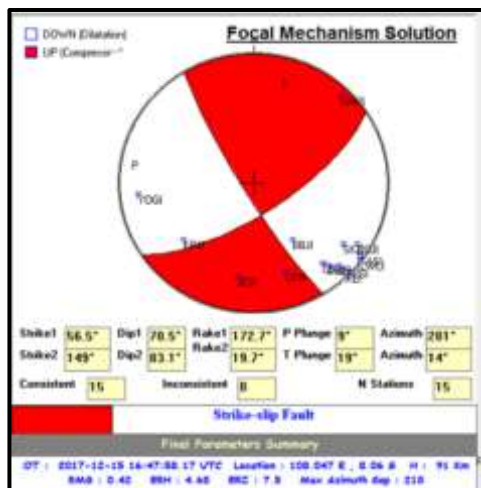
DOWN (Dilatation)
UP (Compression)

Focal Mechanism Solution

T

P

TOGI

Strike1 56.5° Dip1 70.5° Rake1 172.7° P Plunge 9° Azimuth 281°
Strike2 149° Dip2 83.1° Rake2 19.7° T Plunge 19° Azimuth 14°
Consistent 15 Inconsistent 0 N Stations 15

Strike-slip Fault

Final Parameters Summary

OT : 2017-12-15 16:47:58.17 UTC Location : 108.047 E , 8.06 S H : 91 Km
RMS : 0.42 ERH : 4.60 ERZ : 7.5 Max Azimuth Gap : 210